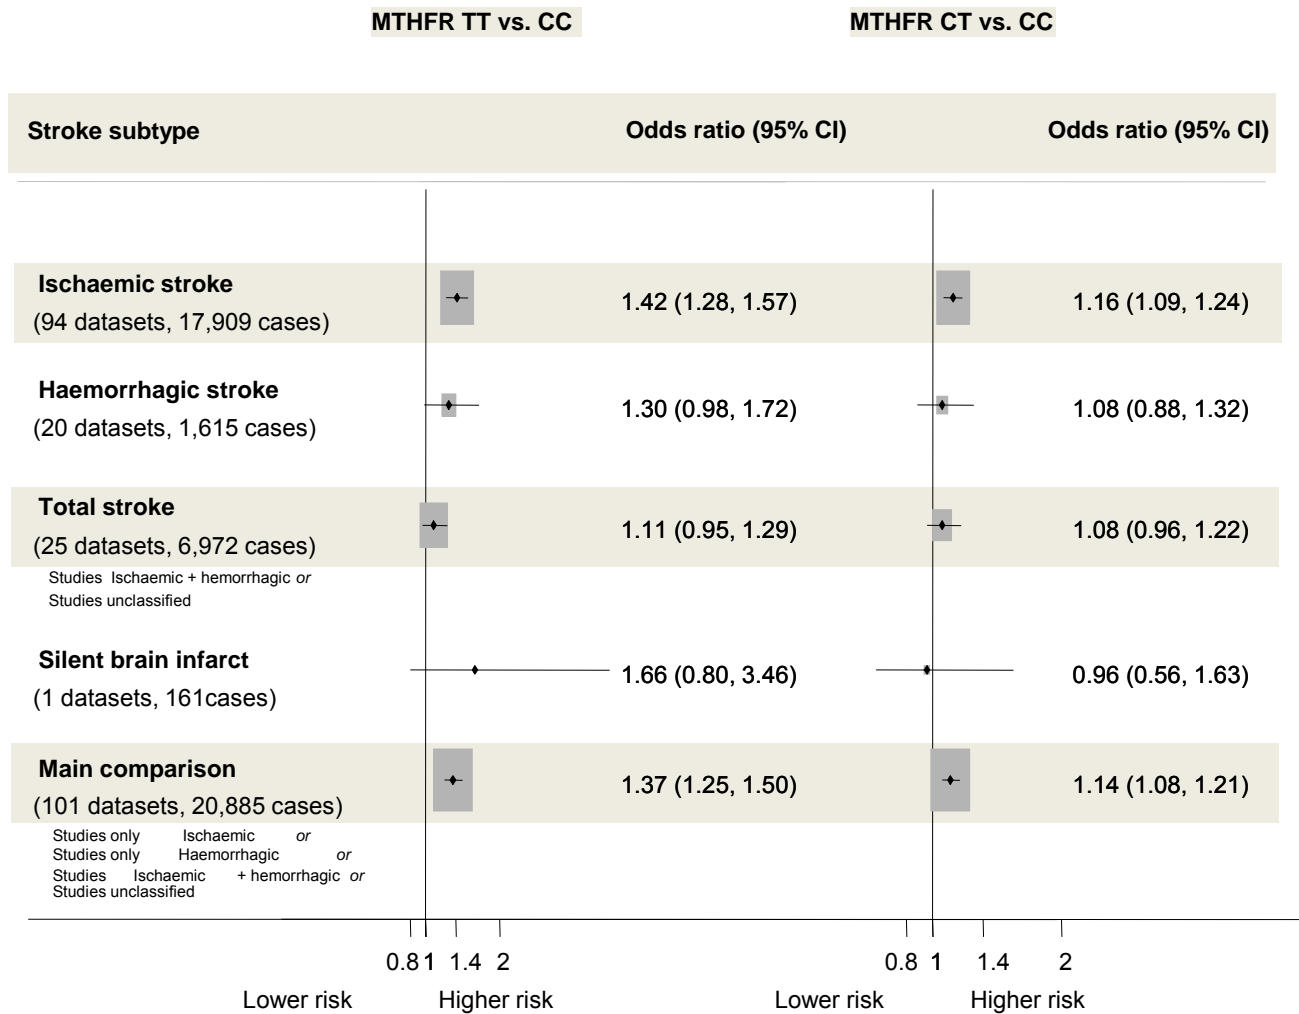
MTHFR TT vs. CC

MTHFR CT vs. CC

| Stroke subtype | Odds ratio (95% CI) | Odds ratio (95% CI) |
|---|---|---|
| **Ischaemic stroke** (94 datasets, 17,909 cases) | 1.42 (1.28, 1.57) | 1.16 (1.09, 1.24) |
| **Haemorrhagic stroke** (20 datasets, 1,615 cases) | 1.30 (0.98, 1.72) | 1.08 (0.88, 1.32) |
| **Total stroke** (25 datasets, 6,972 cases) Studies Ischaemic + hemorrhagic *or* Studies unclassified | 1.11 (0.95, 1.29) | 1.08 (0.96, 1.22) |
| **Silent brain infarct** (1 datasets, 161cases) | 1.66 (0.80, 3.46) | 0.96 (0.56, 1.63) |
| **Main comparison** (101 datasets, 20,885 cases) Studies only Ischaemic *or* Studies only Haemorrhagic *or* Studies Ischaemic + hemorrhagic *or* Studies unclassified | 1.37 (1.25, 1.50) | 1.14 (1.08, 1.21) |

0.8 1 1.4 2
Lower risk Higher risk

0.8 1 1.4 2
Lower risk Higher risk